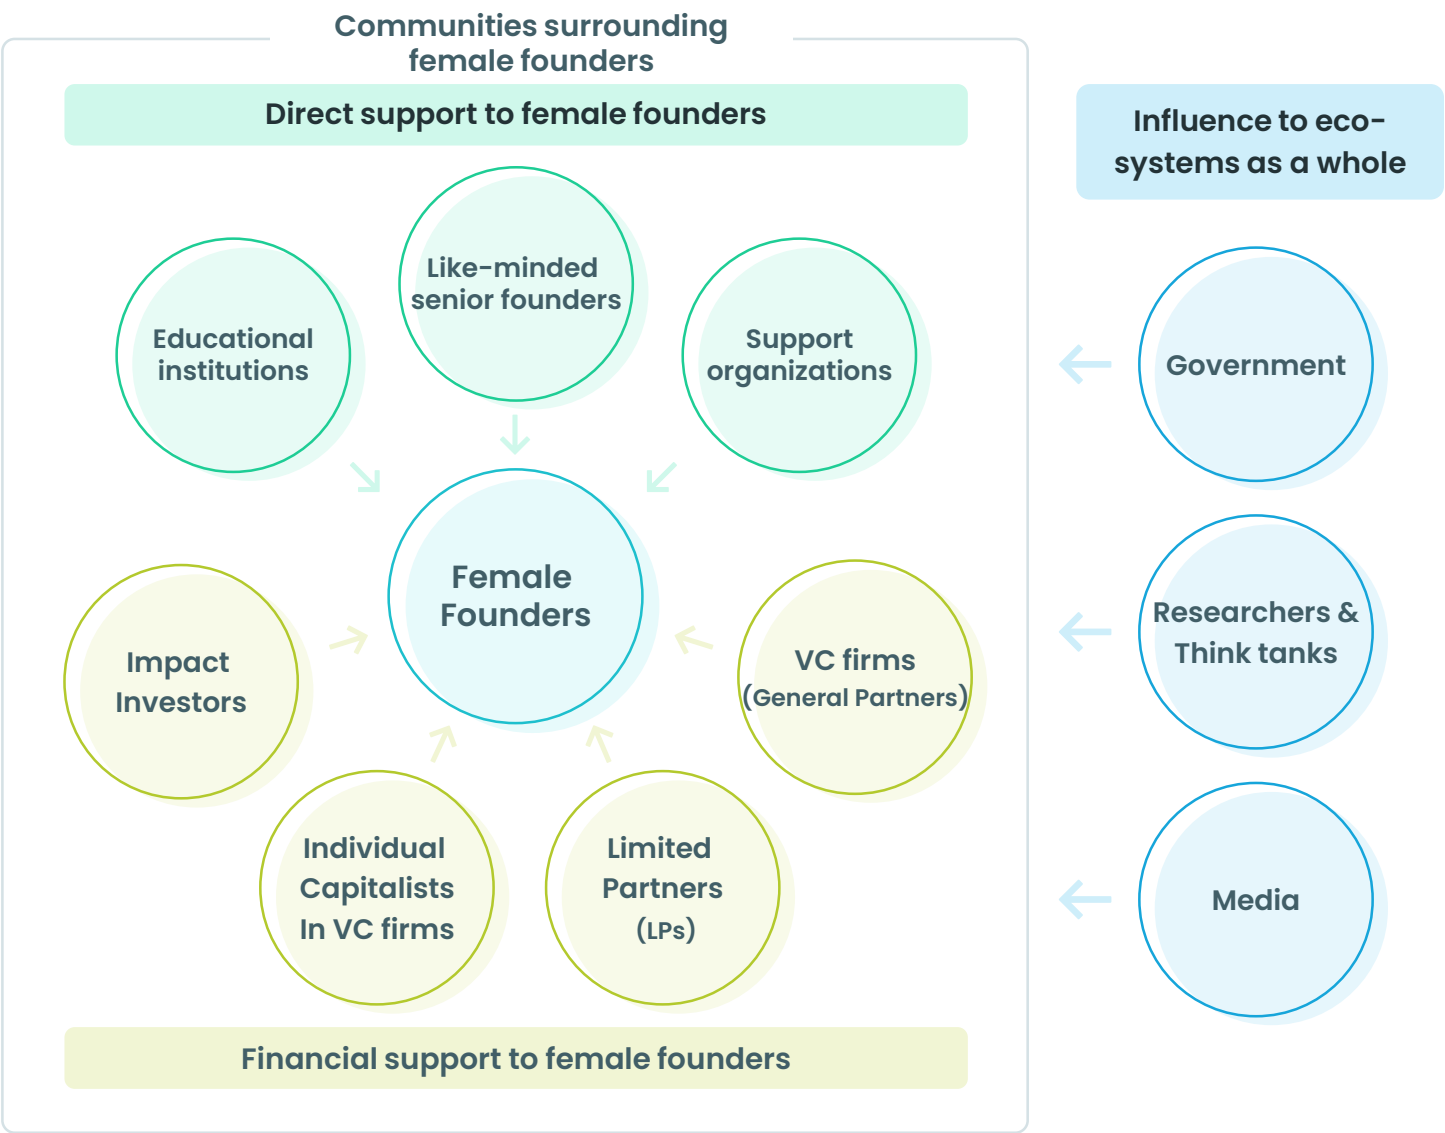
Communities surrounding female founders

Direct support to female founders

Like-minded senior founders

Educational institutions

Support organizations

Female Founders

Impact Investors

VC firms (General Partners)

Individual Capitalists In VC firms

Limited Partners (LPs)

Financial support to female founders

Influence to eco-systems as a whole

Government

Researchers & Think tanks

Media